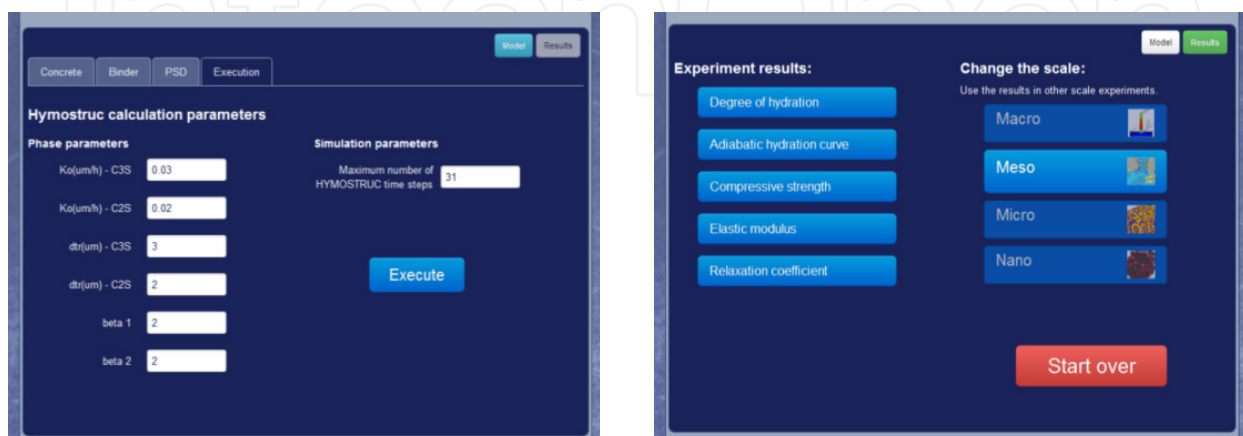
Model Results

Concrete Binder PSD Execution

Hymostruc calculation parameters

Phase parameters

Ko(um/h) - C3S 0.03

Ko(um/h) - C2S 0.02

dtr(um) - C3S 3

dtr(um) - C2S 2

beta 1 2

beta 2 2

Simulation parameters

Maximum number of HYMOSTRUC time steps 31

Execute

Model Results

Experiment results:

Degree of hydration

Adiabatic hydration curve

Compressive strength

Elastic modulus

Relaxation coefficient

Change the scale:

Use the results in other scale experiments.

Macro

Meso

Micro

Nano

Start over